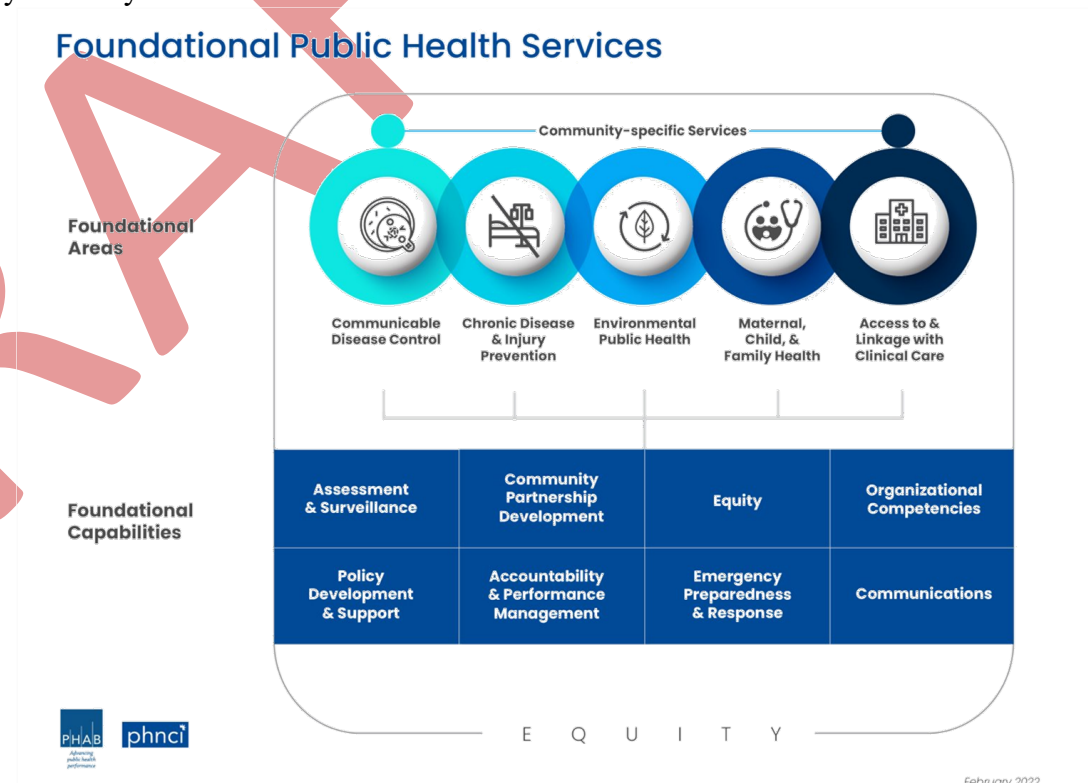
Foundational Public Health Services

Community-specific Services

Foundational Areas

Communicable Disease Control

Chronic Disease & Injury Prevention

Environmental Public Health

Maternal, Child, & Family Health

Access to & Linkage with Clinical Care

Foundational Capabilities

| Assessment & Surveillance | Community Partnership Development | Equity | Organizational Competencies |
|---|---|---|---|
| Policy Development & Support | Accountability & Performance Management | Emergency Preparedness & Response | Communications |

EQUITY

PHAB Advancing public health performance

phnci

February 2022